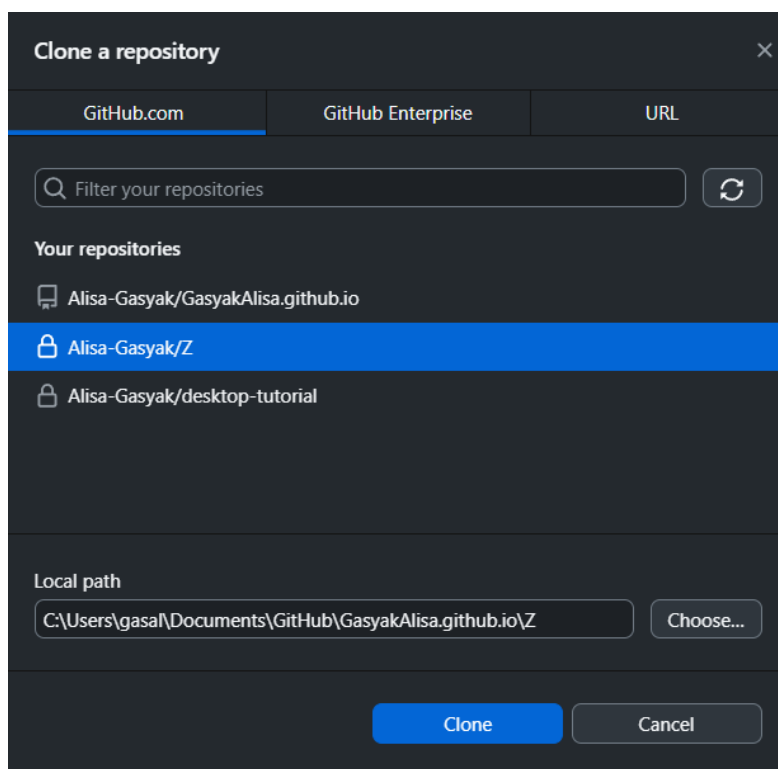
Clone a repository

×

GitHub.com

GitHub Enterprise

URL

Filter your repositories

Your repositories

Alisa-Gasyak/GasyakAlisa.github.io

Alisa-Gasyak/Z

Alisa-Gasyak/desktop-tutorial

Local path

C:\Users\gasal\Documents\GitHub\GasyakAlisa.github.io\Z

Choose...

Clone

Cancel